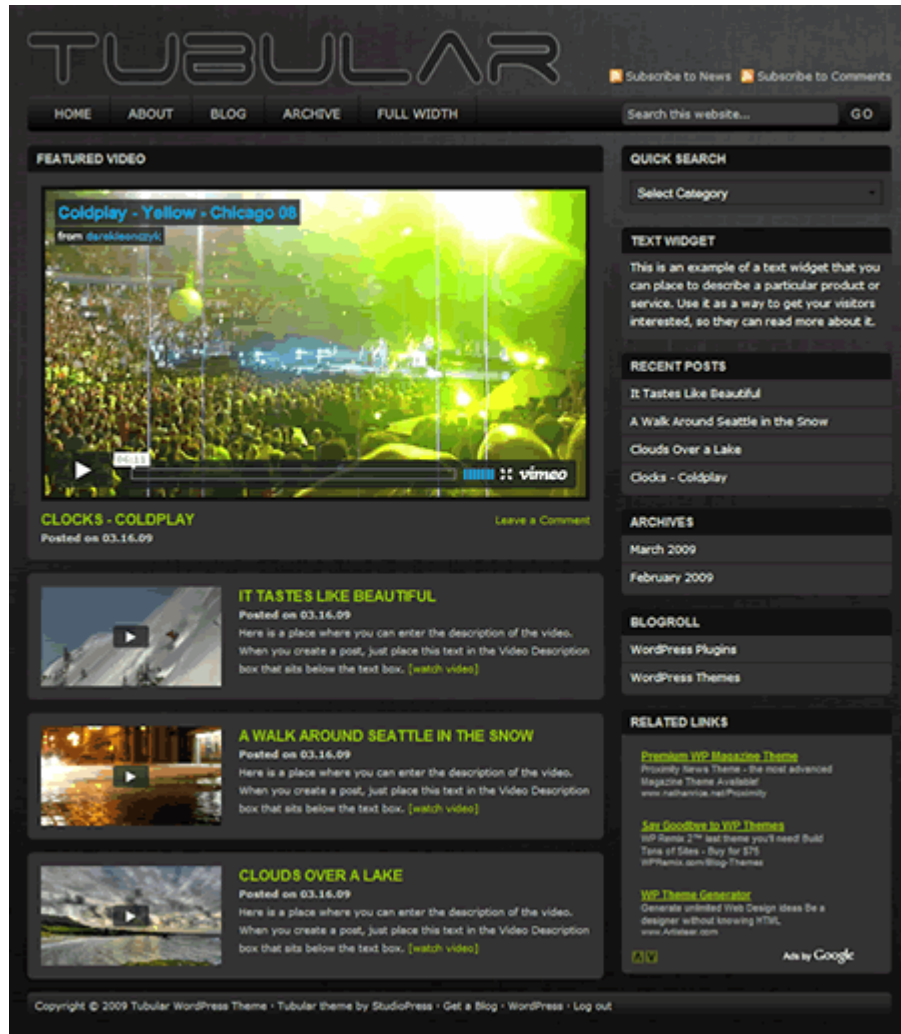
TUBULAR

Subscribe to News Subscribe to Comments

HOME ABOUT BLOG ARCHIVE FULL WIDTH

Search this website... GO

FEATURED VIDEO

Coldplay - Yellow - Chicago 08
from darekleonczyk

vimeo

CLOCKS - COLDPLAY
Posted on 03.16.09
Leave a Comment

IT TASTES LIKE BEAUTIFUL
Posted on 03.16.09
Here is a place where you can enter the description of the video. When you create a post, just place this text in the Video Description box that sits below the text box. [watch video]

A WALK AROUND SEATTLE IN THE SNOW
Posted on 03.16.09
Here is a place where you can enter the description of the video. When you create a post, just place this text in the Video Description box that sits below the text box. [watch video]

CLOUDS OVER A LAKE
Posted on 03.16.09
Here is a place where you can enter the description of the video. When you create a post, just place this text in the Video Description box that sits below the text box. [watch video]

QUICK SEARCH
Select Category

TEXT WIDGET
This is an example of a text widget that you can place to describe a particular product or service. Use it as a way to get your visitors interested, so they can read more about it.

RECENT POSTS
It Tastes Like Beautiful
A Walk Around Seattle in the Snow
Clouds Over a Lake
Clocks - Coldplay

ARCHIVES
March 2009
February 2009

BLOGROLL
WordPress Plugins
WordPress Themes

RELATED LINKS
Premium WP Magazine Theme
Proximity News Theme - the most advanced Magazine Theme Available!
www.nathanrice.net/Proximity

Say Goodbye to WP Themes
WP Remix 2™ last theme you'll need! Build Tons of Sites - Buy for $75
WPRemix.com/Blog-Themes

WP Theme Generator
Generate unlimited Web Design ideas Be a designer without knowing HTML
www.Artisteer.com

Ads by Google

Copyright © 2009 Tubular WordPress Theme · Tubular theme by StudioPress · Get a Blog · WordPress · Log out